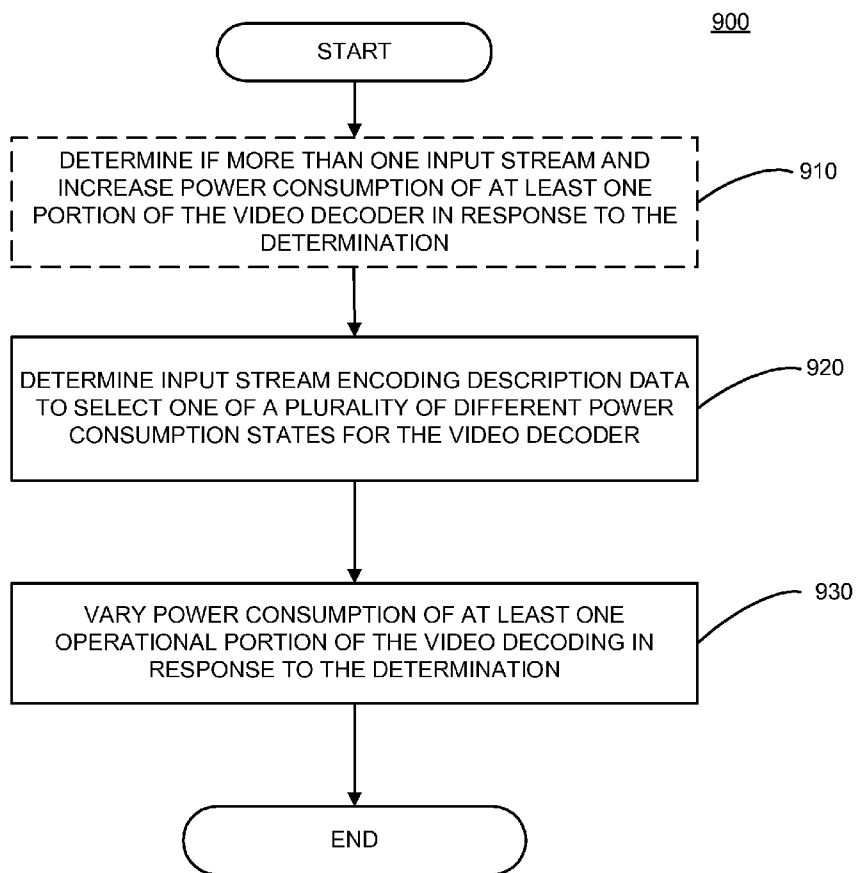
900

START

DETERMINE IF MORE THAN ONE INPUT STREAM AND INCREASE POWER CONSUMPTION OF AT LEAST ONE PORTION OF THE VIDEO DECODER IN RESPONSE TO THE DETERMINATION

910

DETERMINE INPUT STREAM ENCODING DESCRIPTION DATA TO SELECT ONE OF A PLURALITY OF DIFFERENT POWER CONSUMPTION STATES FOR THE VIDEO DECODER

920

VARY POWER CONSUMPTION OF AT LEAST ONE OPERATIONAL PORTION OF THE VIDEO DECODING IN RESPONSE TO THE DETERMINATION

930

END